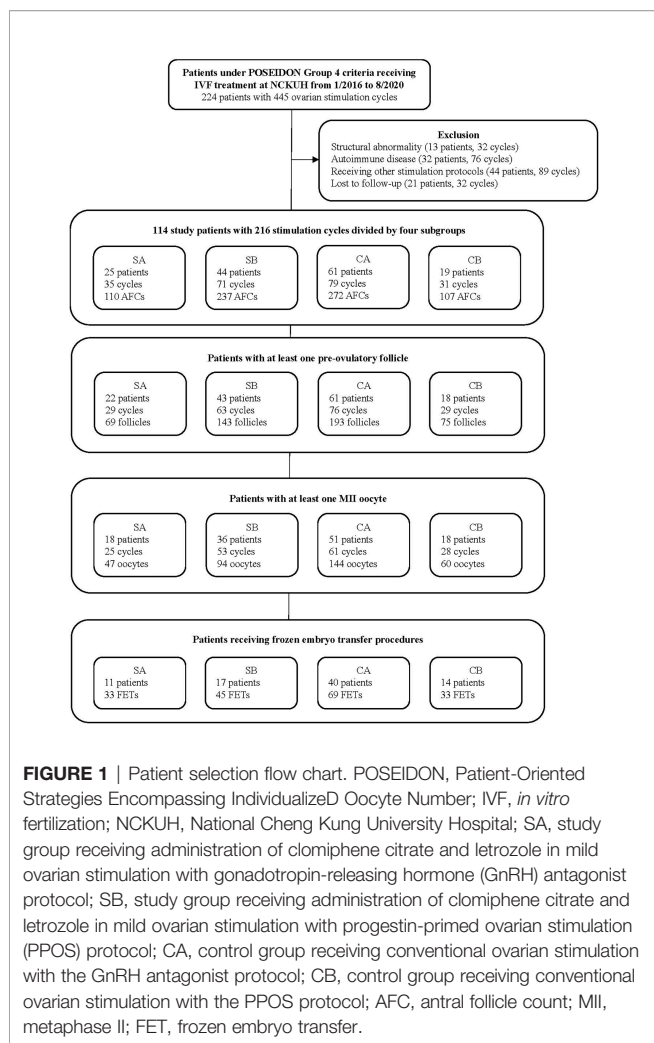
Patients under POSEIDON Group 4 criteria receiving IVF treatment at NCKUH from 1/2016 to 8/2020
224 patients with 445 ovarian stimulation cycles

Exclusion
Structural abnormality (13 patients, 32 cycles)
Autoimmune disease (32 patients, 76 cycles)
Receiving other stimulation protocols (44 patients, 89 cycles)
Lost to follow-up (21 patients, 32 cycles)

114 study patients with 216 stimulation cycles divided by four subgroups

SA
25 patients
35 cycles
110 AFCs

SB
44 patients
71 cycles
237 AFCs

CA
61 patients
79 cycles
272 AFCs

CB
19 patients
31 cycles
107 AFCs

Patients with at least one pre-ovulatory follicle

SA
22 patients
29 cycles
69 follicles

SB
43 patients
63 cycles
143 follicles

CA
61 patients
76 cycles
193 follicles

CB
18 patients
29 cycles
75 follicles

Patients with at least one MII oocyte

SA
18 patients
25 cycles
47 oocytes

SB
36 patients
53 cycles
94 oocytes

CA
51 patients
61 cycles
144 oocytes

CB
18 patients
28 cycles
60 oocytes

Patients receiving frozen embryo transfer procedures

SA
11 patients
33 FETs

SB
17 patients
45 FETs

CA
40 patients
69 FETs

CB
14 patients
33 FETs

FIGURE 1 | Patient selection flow chart. POSEIDON, Patient-Oriented Strategies Encompassing IndividualizeD Oocyte Number; IVF, in vitro fertilization; NCKUH, National Cheng Kung University Hospital; SA, study group receiving administration of clomiphene citrate and letrozole in mild ovarian stimulation with gonadotropin-releasing hormone (GnRH) antagonist protocol; SB, study group receiving administration of clomiphene citrate and letrozole in mild ovarian stimulation with progestin-primed ovarian stimulation (PPOS) protocol; CA, control group receiving conventional ovarian stimulation with the GnRH antagonist protocol; CB, control group receiving conventional ovarian stimulation with the PPOS protocol; AFC, antral follicle count; MII, metaphase II; FET, frozen embryo transfer.